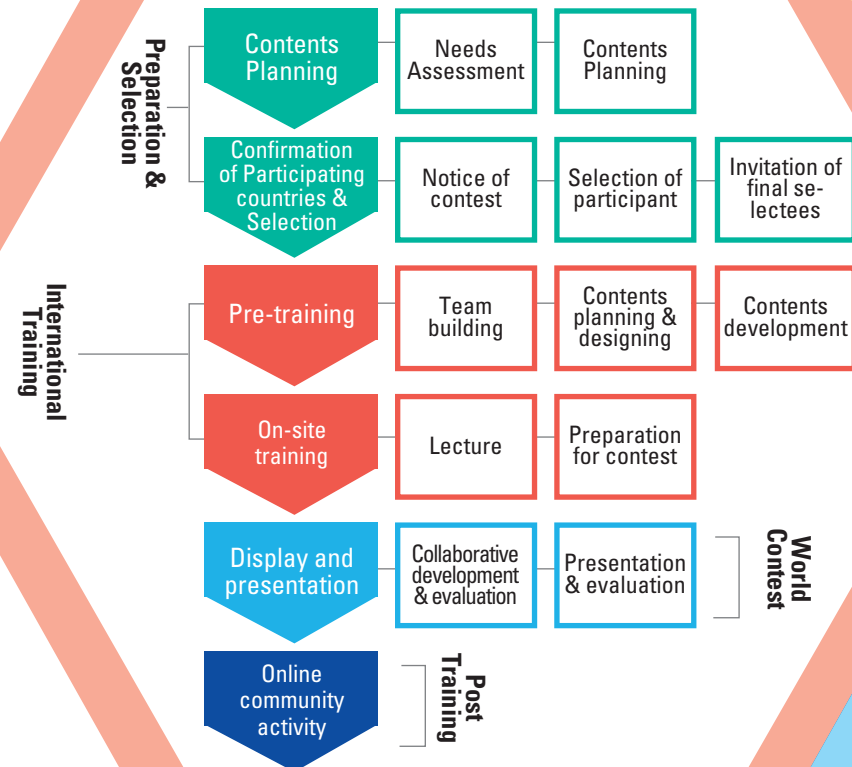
Preparation & Selection

Contents Planning

Needs Assessment

Contents Planning

Confirmation of Participating countries & Selection

Notice of contest

Selection of participant

Invitation of final selectees

International Training

Pre-training

Team building

Contents planning & designing

Contents development

On-site training

Lecture

Preparation for contest

Display and presentation

Collaborative development & evaluation

Presentation & evaluation

World Contest

Online community activity

Post Training